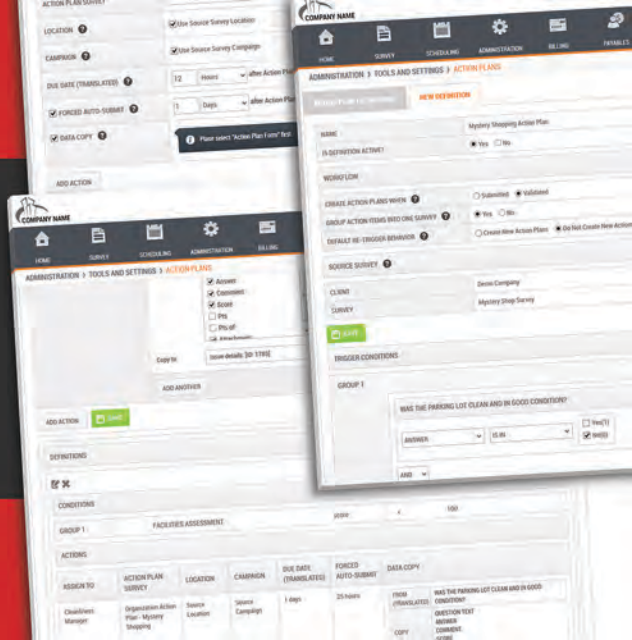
ACTION PLAN SURVEY

LOCATION

Use Source Survey Location

CAMPAIGN

Use Source Survey Campaign

DUE DATE (TRANSLATED)

12 Hours after Action Pla

FORCED AUTO-SUBMIT

1 Days after Action Pla

DATA COPY

Please select "Action Plan Form" first

ADD ACTION

COMPANY NAME

HOME SURVEY SCHEDULING ADMINISTRATION BILLING PAYABLES

ADMINISTRATION > TOOLS AND SETTINGS > ACTION PLANS

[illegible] NEW DEFINITION

NAME Mystery Shopping Action Plan

IS DEFINITION ACTIVE? Yes No

WORKFLOW

CREATE ACTION PLANS WHEN Submitted Validated

GROUP ACTION ITEMS INTO ONE SURVEY Yes No

DEFAULT RE-TRIGGER BEHAVIOR Create New Action Plans Do Not Create New Action

SOURCE SURVEY

CLIENT Demo Company

SURVEY Mystery Shop Survey

SAVE

TRIGGER CONDITIONS

GROUP 1

WAS THE PARKING LOT CLEAN AND IN GOOD CONDITION?

ANSWER IS IN Yes(1) No(0)

AND

COMPANY NAME

HOME SURVEY SCHEDULING ADMINISTRATION BILLING

ADMINISTRATION > TOOLS AND SETTINGS > ACTION PLANS

Answer
Comment
Score
Pts
Pts of
Attachments

Copy to Issue details [ID: 1785]

ADD ANOTHER

ADD ACTION SAVE

DEFINITIONS

CONDITIONS

GROUP 1 FACILITIES ASSESSMENT score < 100

ACTIONS

| ASSIGN TO | ACTION PLAN SURVEY | LOCATION | CAMPAIGN | DUE DATE (TRANSLATED) | FORCED AUTO-SUBMIT | DATA COPY | |
|---|---|---|---|---|---|---|---|
| Cleanliness Manager | Organization Action Plan - Mystery Shopping | Source Location | Source Campaign | 1 days | 25 hours | FROM (TRANSLATED) | WAS THE PARKING LOT CLEAN AND IN GOOD CONDITION? |
| | | | | | | COPY | QUESTION TEXT ANSWER COMMENT SCORE |